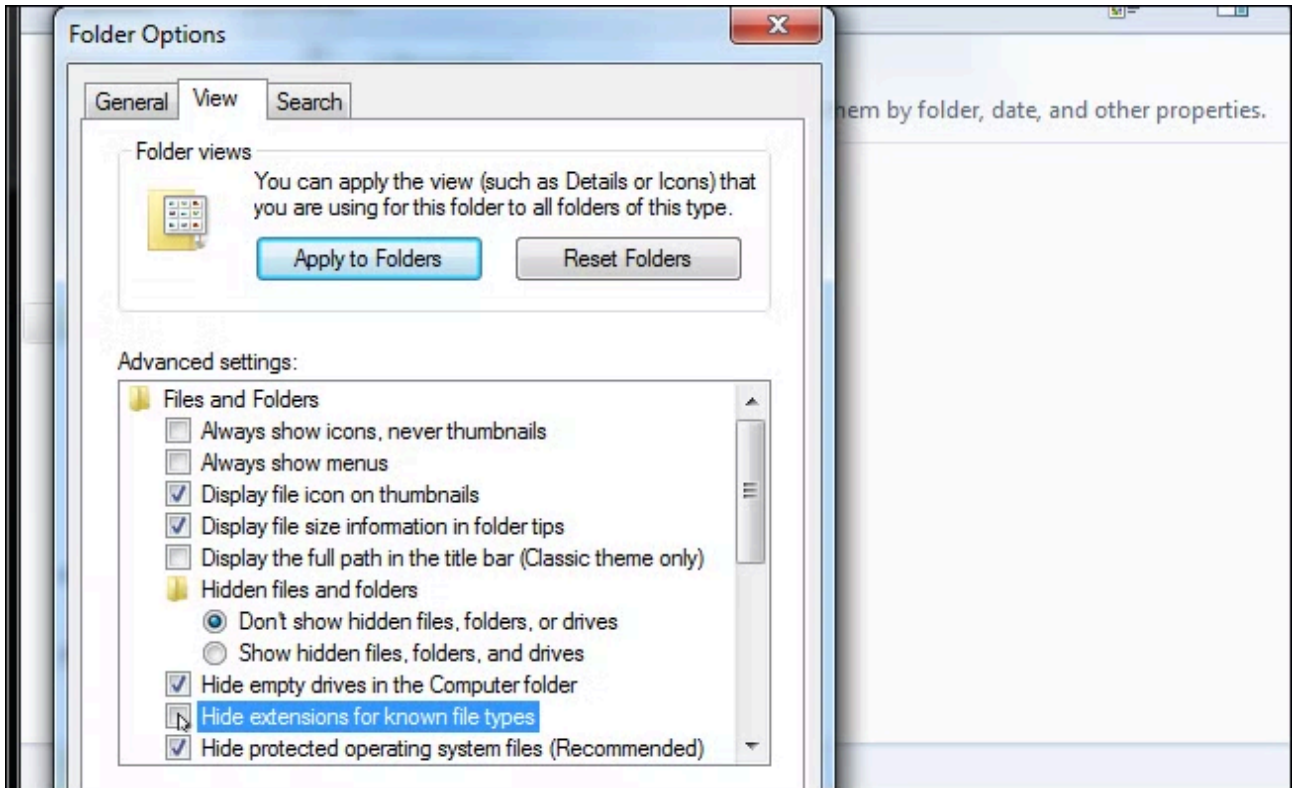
Folder Options

General | View | Search

Folder views

You can apply the view (such as Details or Icons) that you are using for this folder to all folders of this type.

Apply to Folders

Reset Folders

Advanced settings:

Files and Folders
Always show icons, never thumbnails
Always show menus
Display file icon on thumbnails
Display file size information in folder tips
Display the full path in the title bar (Classic theme only)
Hidden files and folders
Don't show hidden files, folders, or drives
Show hidden files, folders, and drives
Hide empty drives in the Computer folder
Hide extensions for known file types
Hide protected operating system files (Recommended)

hem by folder, date, and other properties.